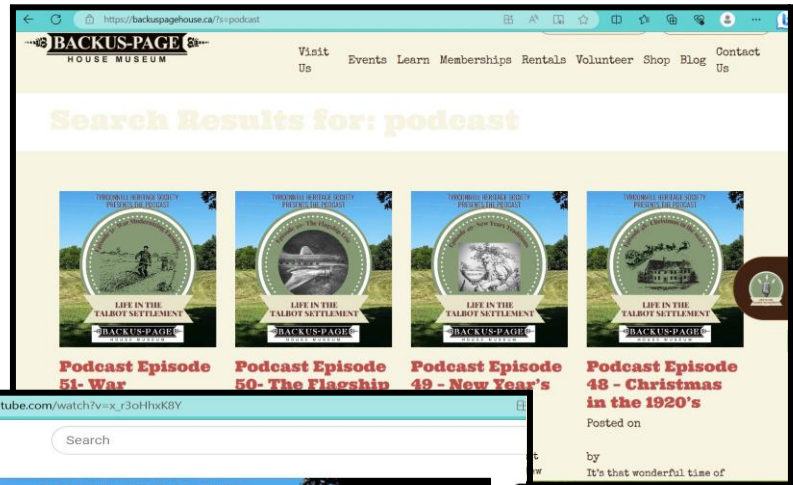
https://backuspagehouse.ca/?s=podcast

BACKUS-PAGE
HOUSE MUSEUM

Visit Us Events Learn Memberships Rentals Volunteer Shop Blog Contact Us

Search Results for: podcast

TYRCONNELL HERITAGE SOCIETY PRESENTS THE PODCAST
LIFE IN THE TALBOT SETTLEMENT
BACKUS-PAGE HOUSE MUSEUM

TYRCONNELL HERITAGE SOCIETY PRESENTS THE PODCAST
LIFE IN THE TALBOT SETTLEMENT
BACKUS-PAGE HOUSE MUSEUM

TYRCONNELL HERITAGE SOCIETY PRESENTS THE PODCAST
LIFE IN THE TALBOT SETTLEMENT
BACKUS-PAGE HOUSE MUSEUM

TYRCONNELL HERITAGE SOCIETY PRESENTS THE PODCAST
LIFE IN THE TALBOT SETTLEMENT
BACKUS-PAGE HOUSE MUSEUM

Podcast Episode 51- War

Podcast Episode 50- The Flagship

Podcast Episode 49 - New Year's

Podcast Episode 48 - Christmas in the 1920's

Posted on

by

It's that wonderful time of

tube.com/watch?v=x_r3oHhxK8Y

Search